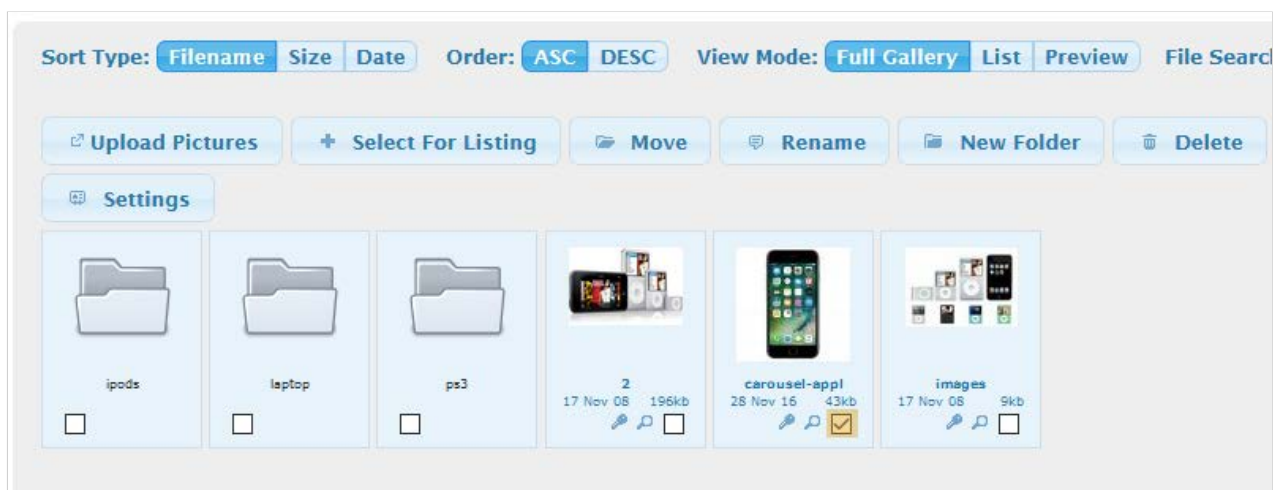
Sort Type: Filename Size Date Order: ASC DESC View Mode: Full Gallery List Preview File Searc

Upload Pictures + Select For Listing Move Rename New Folder Delete

Settings

ipods

laptop

ps3

2
17 Nov 08 196kb

carousel-appl
28 Nov 16 43kb

images
17 Nov 08 9kb